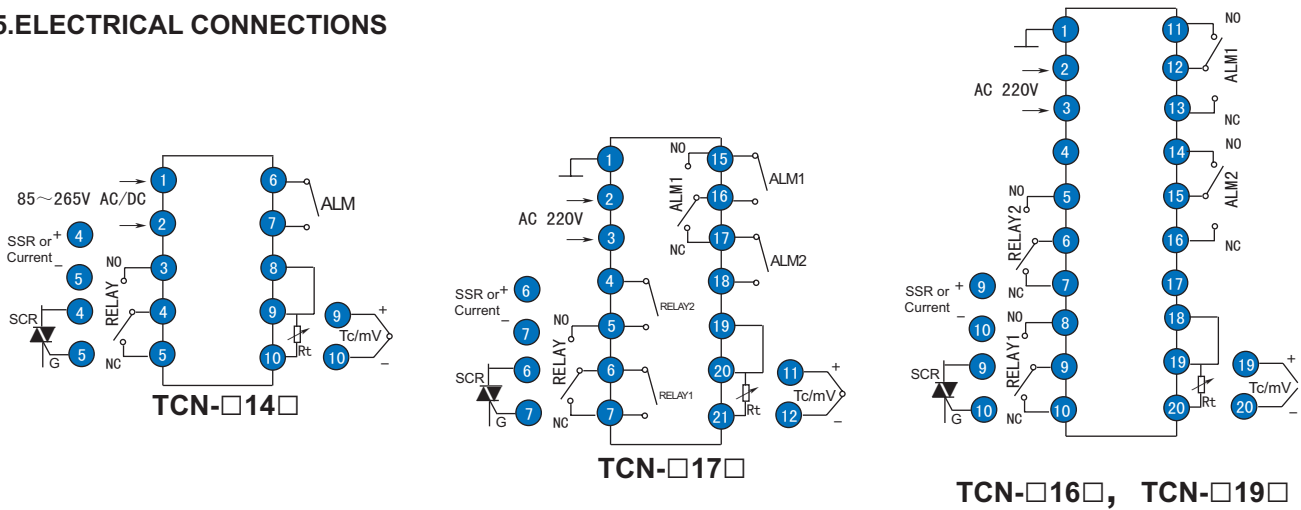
5.ELECTRICAL CONNECTIONS

85～265V AC/DC
1
2
SSR or +
Current −
4
5
NO
3
RELAY
4
NC
5
SCR
4
G
5
6
7
ALM
8
9
10
Rt
9
10
Tc/mV
+
−
TCN-□14□

1
2
3
AC 220V
4
5
6
7
NO
NC
RELAY
RELAY2
RELAY1
SSR or +
Current −
6
7
SCR
6
G
7
NO
15
16
ALM1
ALM1
NC
17
ALM2
18
19
20
21
Rt
11
12
Tc/mV
+
−
TCN-□17□

1
2
3
AC 220V
4
NO
5
RELAY2
6
NC
7
NO
8
RELAY1
9
NC
10
SSR or +
Current −
9
10
SCR
9
G
10
11
NO
12
ALM1
13
NC
14
NO
15
ALM2
16
NC
17
18
19
20
Rt
19
20
Tc/mV
+
−
TCN-□16□， TCN-□19□